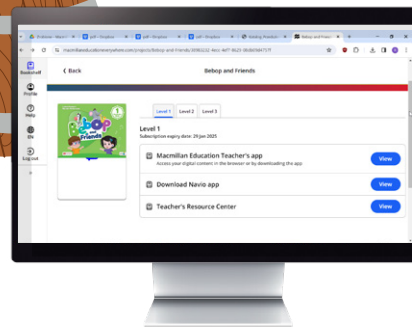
Bookshelf
Profile
Help
EN
Logout

< Back

Bebop and Friends

Level 1 Level 2 Level 3

Level 1
Subscription expiry date: 29 Jan 2025

Bebop and Friends

Macmillan Education Teacher's app
Access your digital content in the browser or by downloading the app.
View

Download Navio app
View

Teacher's Resource Center
View